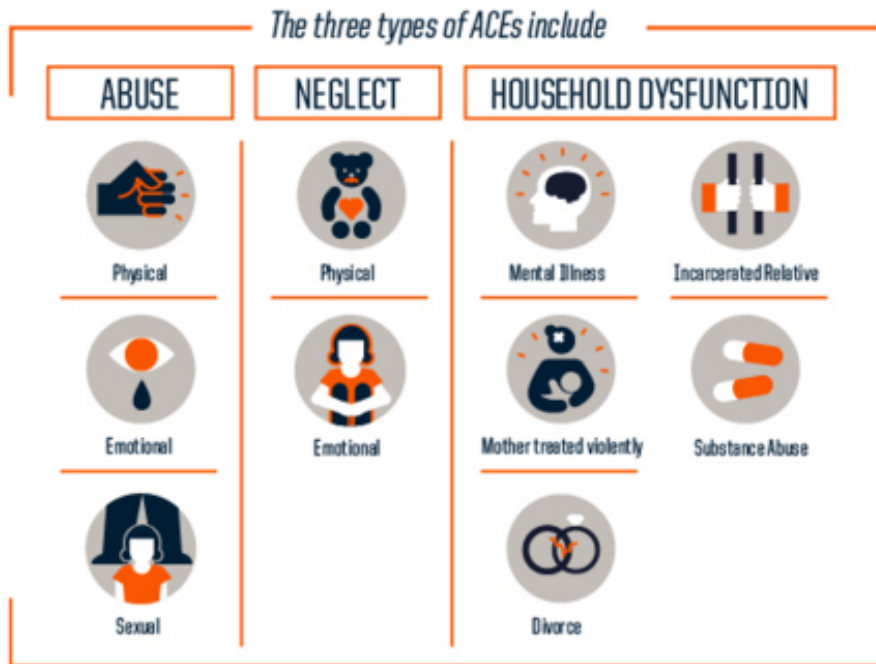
The three types of ACEs include

ABUSE

Physical

Emotional

Sexual

NEGLECT

Physical

Emotional

HOUSEHOLD DYSFUNCTION

Mental Illness

Incarcerated Relative

Mother treated violently

Substance Abuse

Divorce